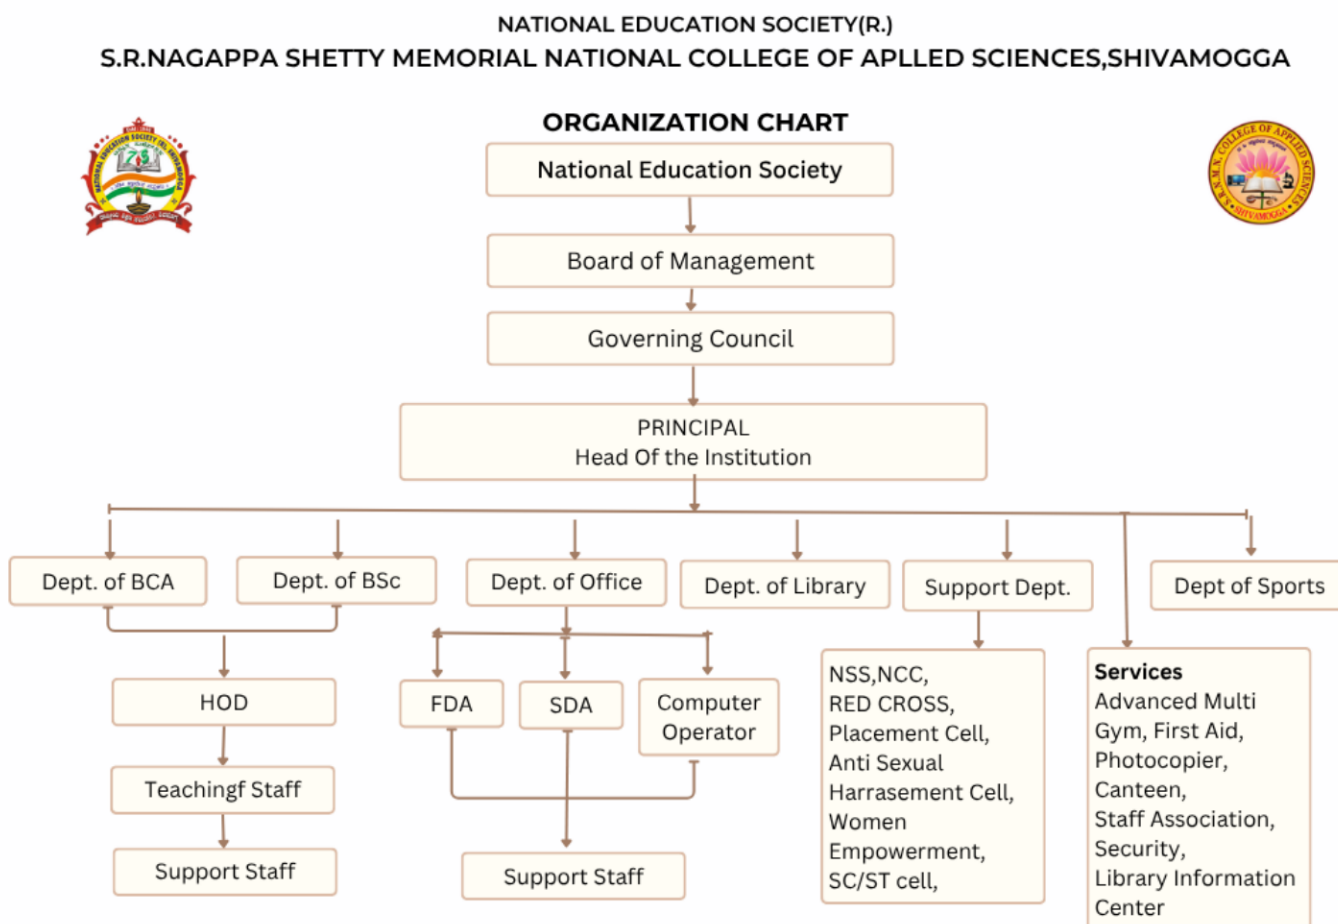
NATIONAL EDUCATION SOCIETY(R.)
S.R.NAGAPPA SHETTY MEMORIAL NATIONAL COLLEGE OF APLLED SCIENCES,SHIVAMOGGA

ORGANIZATION CHART

National Education Society

Board of Management

Governing Council

PRINCIPAL
Head Of the Institution

Dept. of BCA

Dept. of BSc

Dept. of Office

Dept. of Library

Support Dept.

Dept of Sports

HOD

Teachingf Staff

Support Staff

FDA

SDA

Computer Operator

Support Staff

NSS,NCC, RED CROSS, Placement Cell, Anti Sexual Harrasement Cell, Women Empowerment, SC/ST cell,

Services
Advanced Multi Gym, First Aid, Photocopier, Canteen, Staff Association, Security, Library Information Center